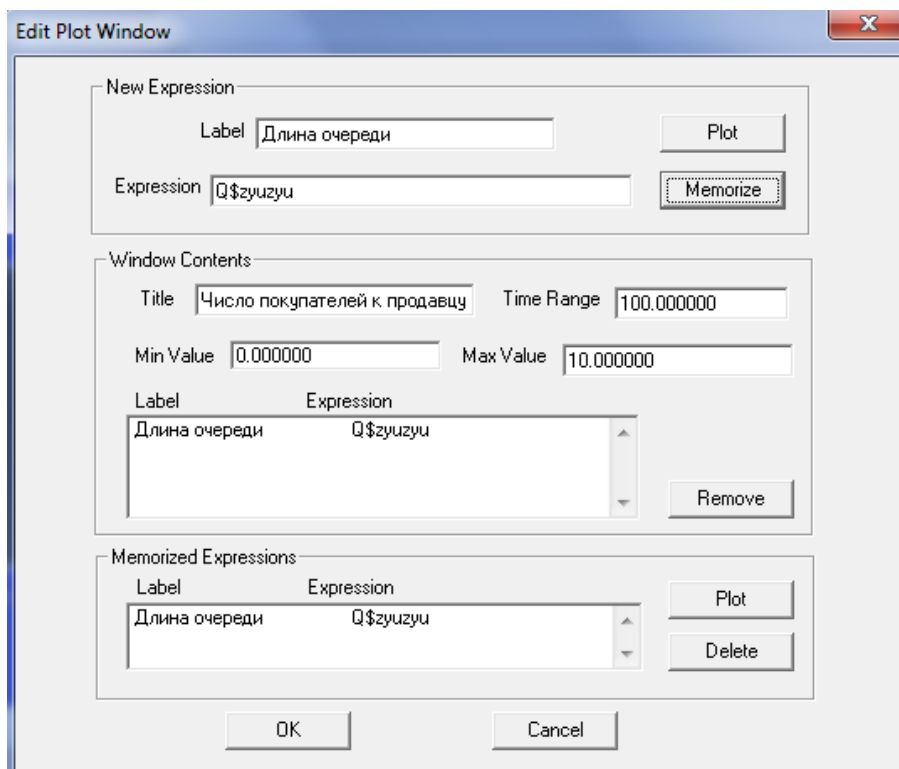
Edit Plot Window

x

New Expression

Label Длина очереди

Plot

Expression Q$zyuzyu

Memorize

Window Contents

Title Число покупателей к продавцу

Time Range 100.000000

Min Value 0.000000

Max Value 10.000000

| Label | Expression |
|---|---|
| Длина очереди | Q$zyuzyu |

Remove

Memorized Expressions

| Label | Expression |
|---|---|
| Длина очереди | Q$zyuzyu |

Plot

Delete

OK

Cancel